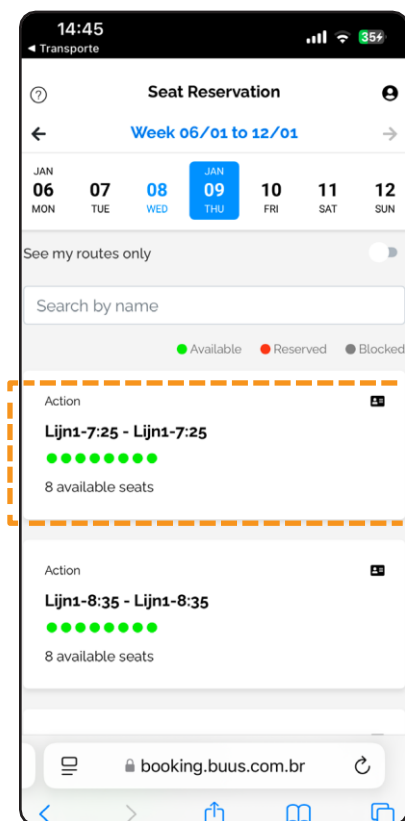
14:45
◂ Transporte
35

?
Seat Reservation

Week 06/01 to 12/01

| JAN 06 MON | 07 TUE | 08 WED | JAN 09 THU | 10 FRI | 11 SAT | 12 SUN |
|---|---|---|---|---|---|---|

See my routes only

Search by name

Available Reserved Blocked

Action
Lijn1-7:25 - Lijn1-7:25
8 available seats

Action
Lijn1-8:35 - Lijn1-8:35
8 available seats

booking.buus.com.br